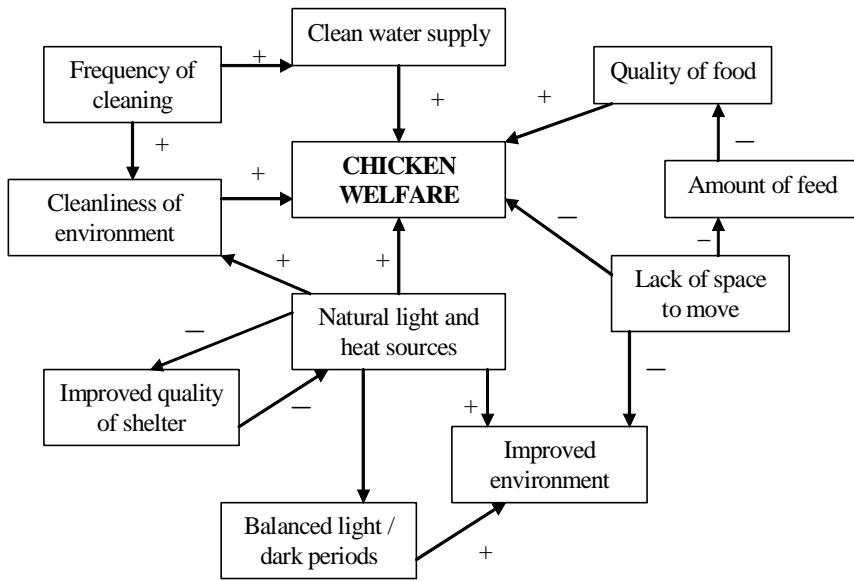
Clean water supply

Frequency of cleaning

+

+

Quality of food

+

+

CHICKEN WELFARE

+

–

Cleanliness of environment

Amount of feed

–

–

+

+

Lack of space to move

Natural light and heat sources

–

–

Improved quality of shelter

–

+

Improved environment

Balanced light / dark periods

+